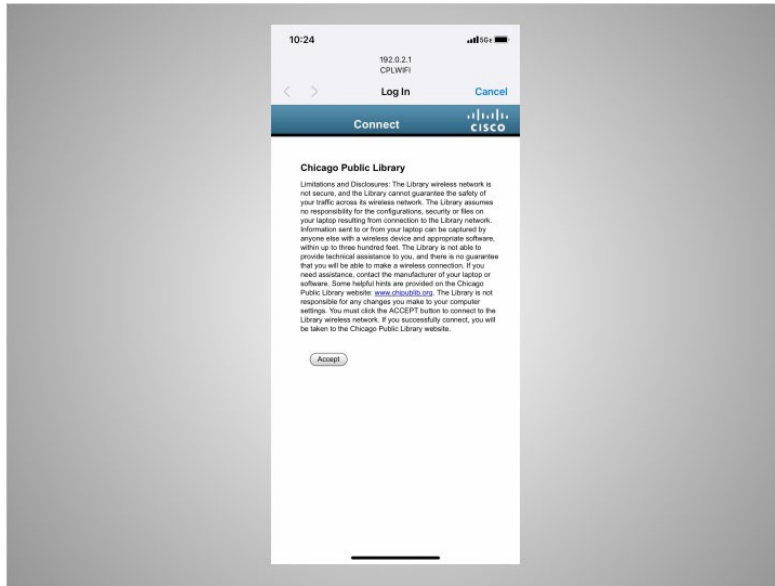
10:24

5G

192.0.2.1
CPLWIFI

Log In

Cancel

Connect

cisco

Chicago Public Library

Limitations and Disclosures: The Library wireless network is not secure, and the Library cannot guarantee the safety of your traffic across its wireless network. The Library assumes no responsibility for the configurations, security or files on your laptop resulting from connection to the Library network. Information sent to or from your laptop can be captured by anyone else with a wireless device and appropriate software, within up to three hundred feet. The Library is not able to provide technical assistance to you, and there is no guarantee that you will be able to make a wireless connection. If you need assistance, contact the manufacturer of your laptop or software. Some helpful hints are provided on the Chicago Public Library website: www.chipublib.org. The Library is not responsible for any changes you make to your computer settings. You must click the ACCEPT button to connect to the Library wireless network. If you successfully connect, you will be taken to the Chicago Public Library website.

Accept